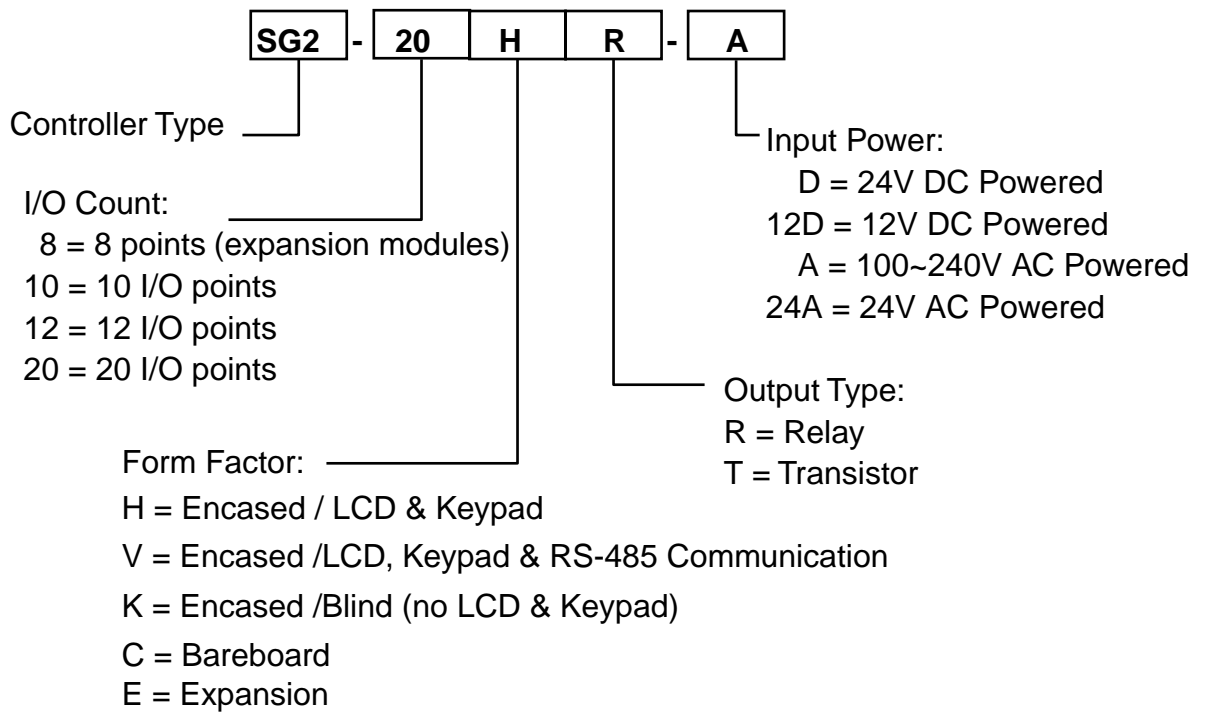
SG2 - 20 H R - A

Controller Type

I/O Count:
8 = 8 points (expansion modules)
10 = 10 I/O points
12 = 12 I/O points
20 = 20 I/O points

Form Factor:
H = Encased / LCD & Keypad
V = Encased /LCD, Keypad & RS-485 Communication
K = Encased /Blind (no LCD & Keypad)
C = Bareboard
E = Expansion

Input Power:
D = 24V DC Powered
12D = 12V DC Powered
A = 100~240V AC Powered
24A = 24V AC Powered

Output Type:
R = Relay
T = Transistor